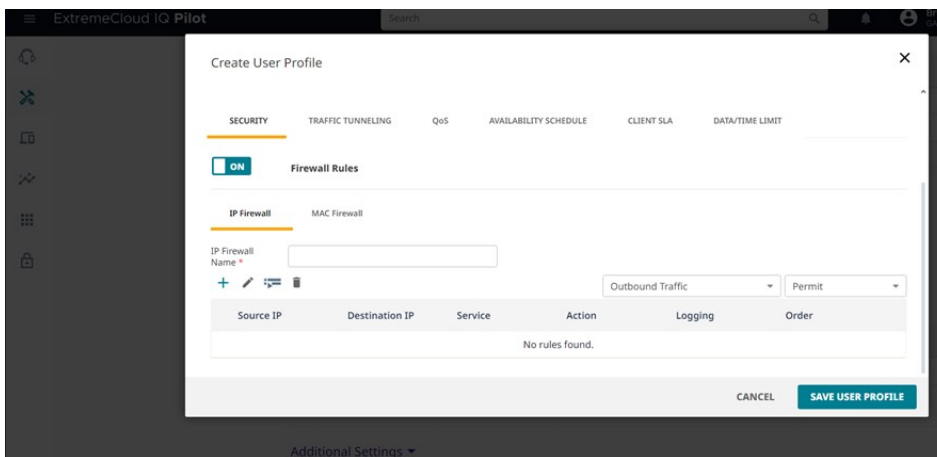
ExtremeCloud IQ Pilot

Search

Create User Profile

SECURITY TRAFFIC TUNNELING QoS AVAILABILITY SCHEDULE CLIENT SLA DATA/TIME LIMIT

ON Firewall Rules

IP Firewall MAC Firewall

IP Firewall Name *

Outbound Traffic

Permit

| Source IP | Destination IP | Service | Action | Logging | Order |
|---|---|---|---|---|---|
| No rules found. | | | | | |

CANCEL SAVE USER PROFILE

Additional Settings